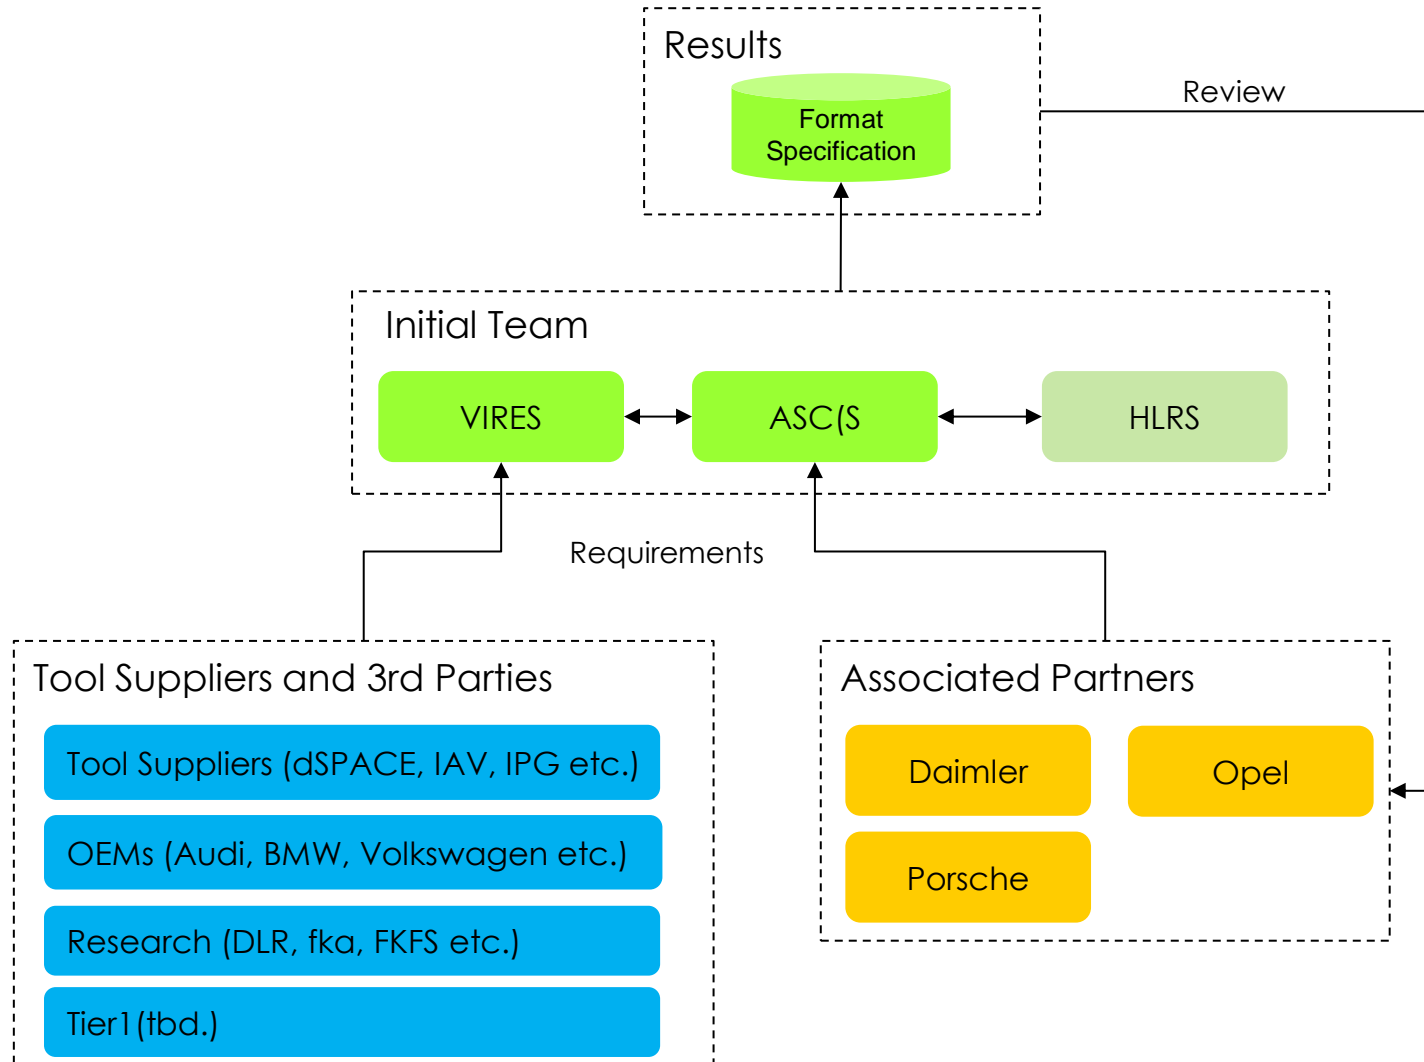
Results

Format Specification

Review

Initial Team

VIRES

ASC(S

HLRS

Requirements

Tool Suppliers and 3rd Parties

Tool Suppliers (dSPACE, IAV, IPG etc.)

OEMs (Audi, BMW, Volkswagen etc.)

Research (DLR, fka, FKFS etc.)

Tier1 (tbd.)

Associated Partners

Daimler

Opel

Porsche